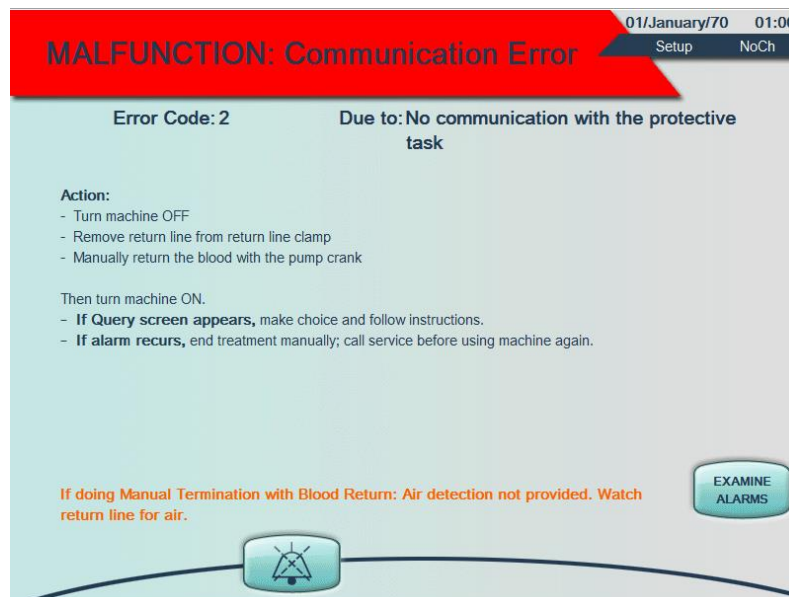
MALFUNCTION: Communication Error

01/January/70 01:0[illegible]

Setup NoCh

Error Code: 2

Due to: No communication with the protective task

Action:
- Turn machine OFF
- Remove return line from return line clamp
- Manually return the blood with the pump crank

Then turn machine ON.
- **If Query screen appears,** make choice and follow instructions.
- **If alarm recurs,** end treatment manually; call service before using machine again.

If doing Manual Termination with Blood Return: Air detection not provided. Watch return line for air.

EXAMINE ALARMS